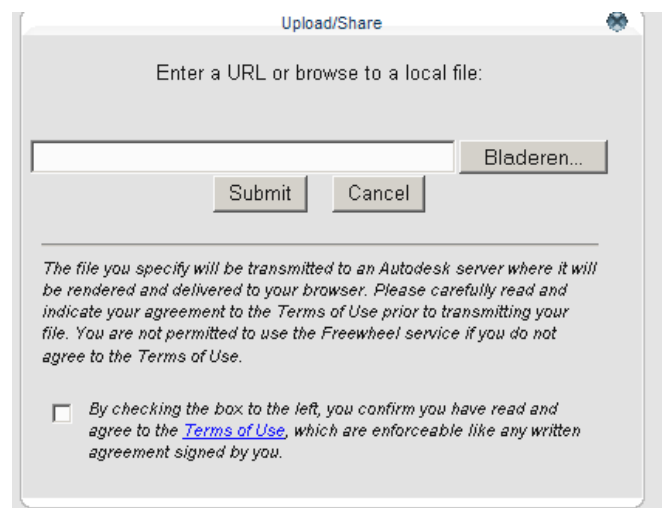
Upload/Share

Enter a URL or browse to a local file:

Bladeren...

Submit Cancel

The file you specify will be transmitted to an Autodesk server where it will be rendered and delivered to your browser. Please carefully read and indicate your agreement to the Terms of Use prior to transmitting your file. You are not permitted to use the Freewheel service if you do not agree to the Terms of Use.

By checking the box to the left, you confirm you have read and agree to the Terms of Use, which are enforceable like any written agreement signed by you.